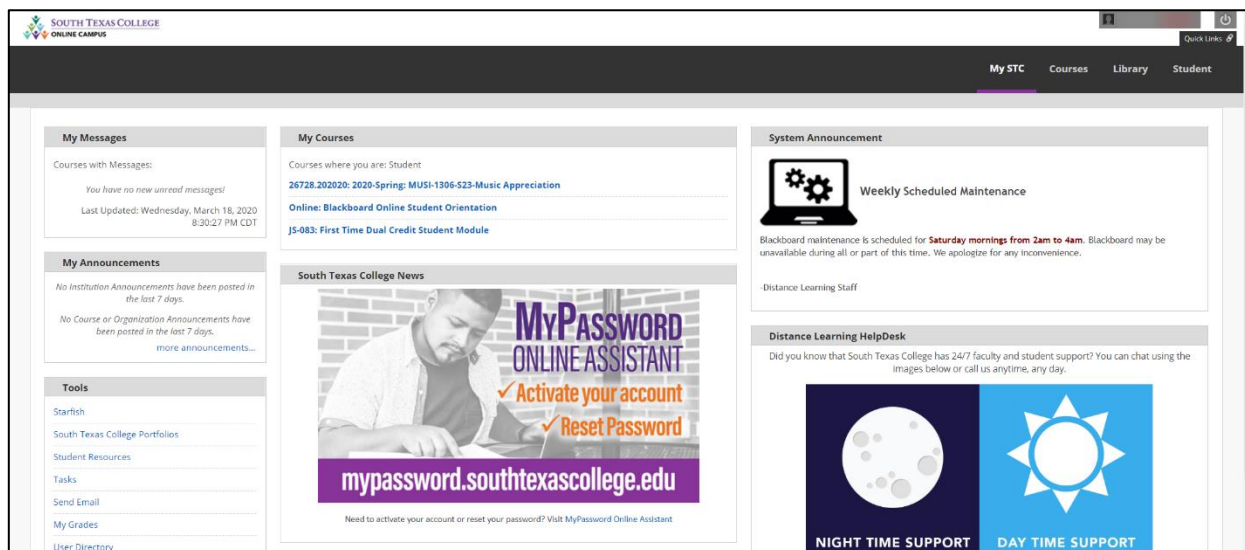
SOUTH TEXAS COLLEGE
ONLINE CAMPUS

Quick Links

My STC Courses Library Student

My Messages

Courses with Messages:

You have no new unread messages!

Last Updated: Wednesday, March 18, 2020 8:30:27 PM CDT

My Announcements

No Institution Announcements have been posted in the last 7 days.

No Course or Organization Announcements have been posted in the last 7 days.

more announcements...

Tools

Starfish

South Texas College Portfolios

Student Resources

Tasks

Send Email

My Grades

User Directory

My Courses

Courses where you are: Student

26728.202020: 2020-Spring: MUSI-1306-S23-Music Appreciation

Online: Blackboard Online Student Orientation

JS-083: First Time Dual Credit Student Module

South Texas College News

MyPassword ONLINE ASSISTANT

✓Activate your account

✓Reset Password

mypassword.southtexascollege.edu

Need to activate your account or reset your password? Visit MyPassword Online Assistant

System Announcement

Weekly Scheduled Maintenance

Blackboard maintenance is scheduled for Saturday mornings from 2am to 4am. Blackboard may be unavailable during all or part of this time. We apologize for any inconvenience.

-Distance Learning Staff

Distance Learning HelpDesk

Did you know that South Texas College has 24/7 faculty and student support? You can chat using the images below or call us anytime, any day.

NIGHT TIME SUPPORT

DAY TIME SUPPORT